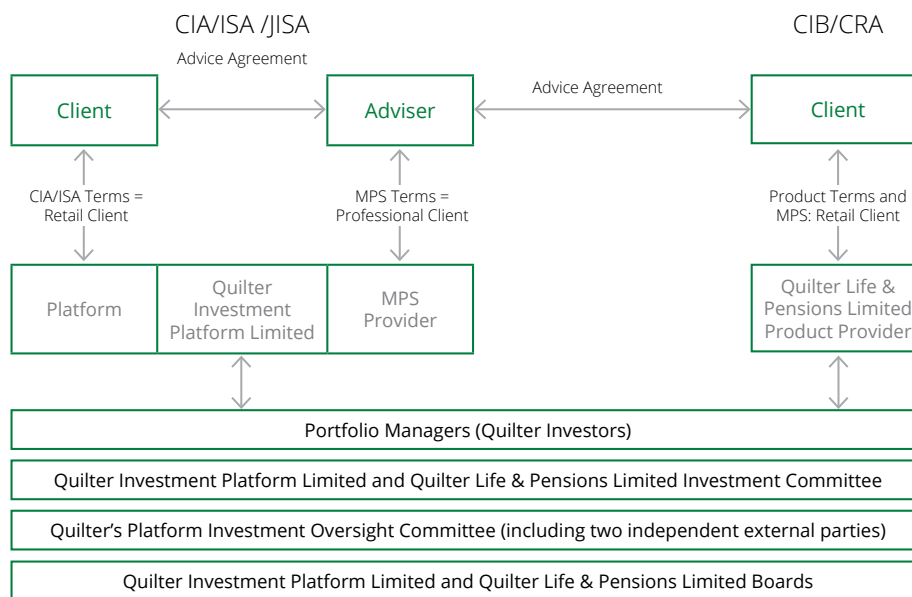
CIA/ISA /JISA

CIB/CRA

Advice Agreement

Client

Adviser

Advice Agreement

Client

CIA/ISA Terms = Retail Client

MPS Terms = Professional Client

Product Terms and MPS: Retail Client

Platform

Quilter Investment Platform Limited

MPS Provider

Quilter Life & Pensions Limited Product Provider

Portfolio Managers (Quilter Investors)

Quilter Investment Platform Limited and Quilter Life & Pensions Limited Investment Committee

Quilter's Platform Investment Oversight Committee (including two independent external parties)

Quilter Investment Platform Limited and Quilter Life & Pensions Limited Boards